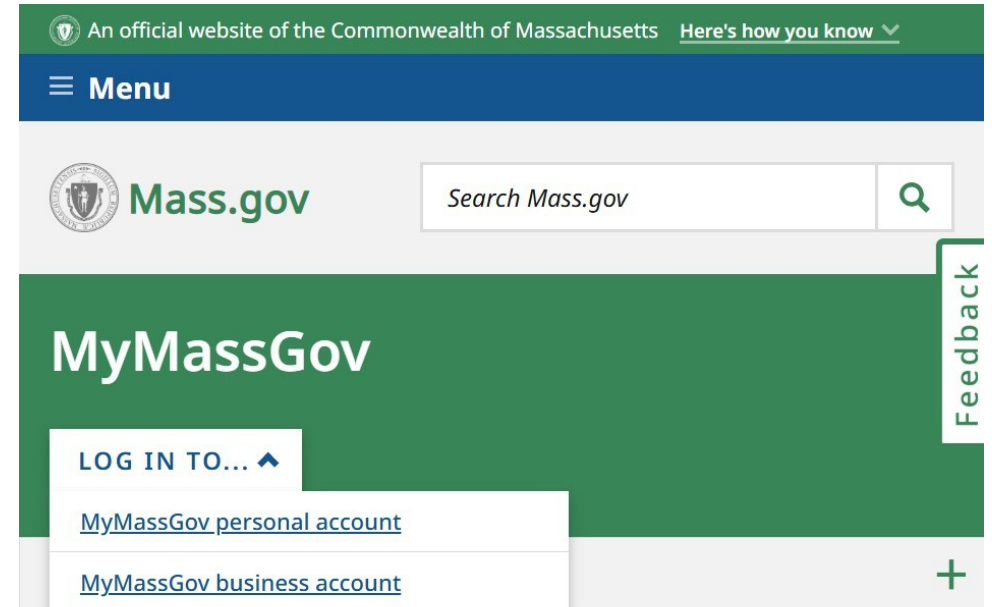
An official website of the Commonwealth of Massachusetts Here's how you know

Menu

Mass.gov

Search Mass.gov

Feedback

MyMassGov

LOG IN TO...

MyMassGov personal account

MyMassGov business account

+